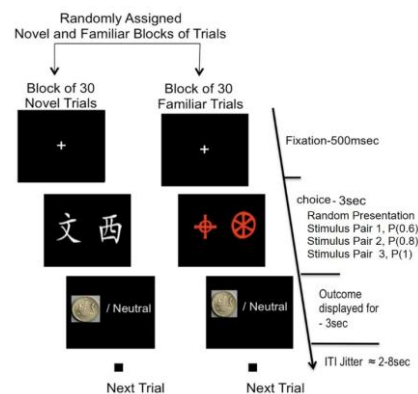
Randomly Assigned
Novel and Familiar Blocks of Trials

Block of 30
Novel Trials

Block of 30
Familiar Trials

+

+

Fixation-500msec

文 西

choice - 3sec
Random Presentation
Stimulus Pair 1, P(0.6)
Stimulus Pair 2, P(0.8)
Stimulus Pair 3, P(1)

/ Neutral

/ Neutral

Outcome displayed for - 3sec

ITI Jitter ≈ 2-8sec

Next Trial

Next Trial